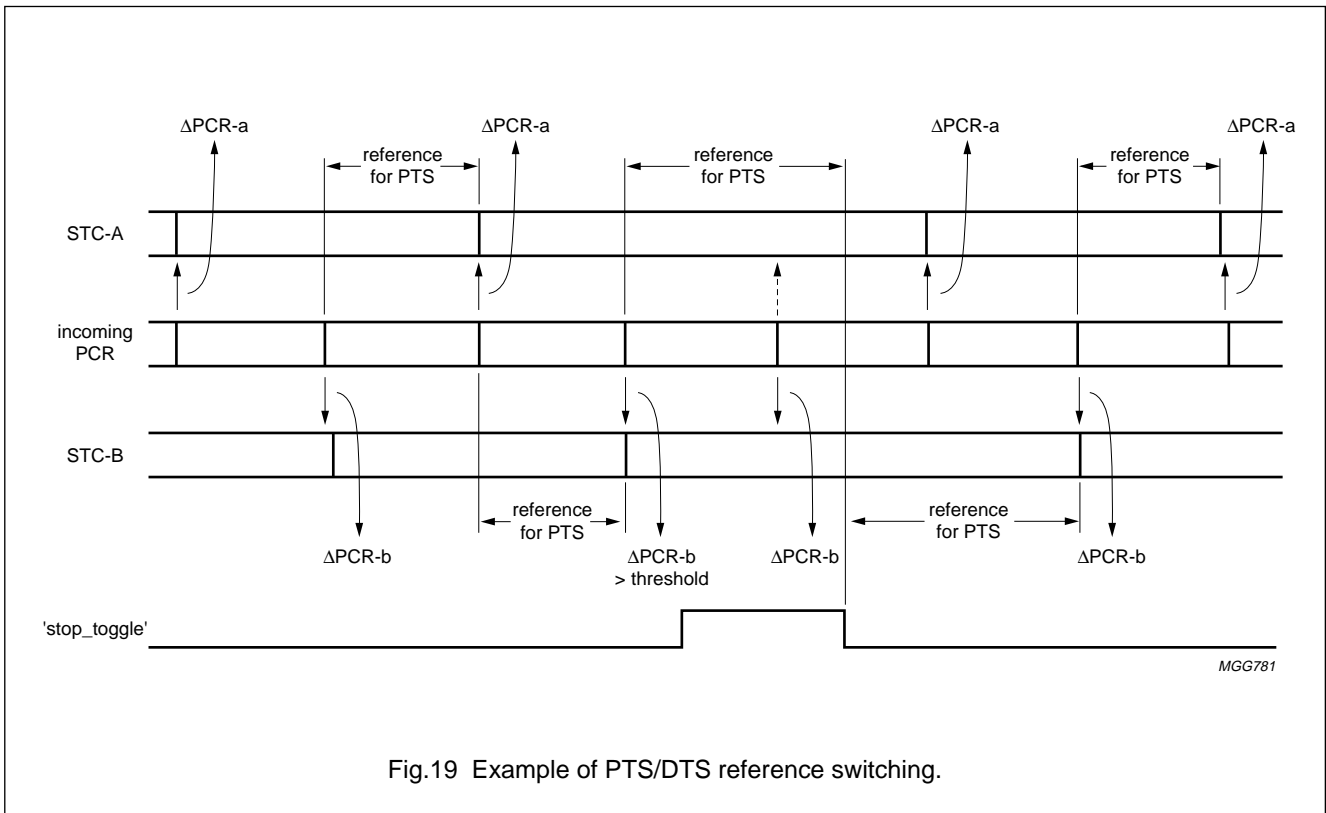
ΔPCR-a

reference for PTS

ΔPCR-a

reference for PTS

ΔPCR-a

reference for PTS

ΔPCR-a

STC-A

incoming PCR

STC-B

reference for PTS

reference for PTS

ΔPCR-b

ΔPCR-b > threshold

ΔPCR-b

ΔPCR-b

'stop_toggle'

MGG781

Fig.19 Example of PTS/DTS reference switching.